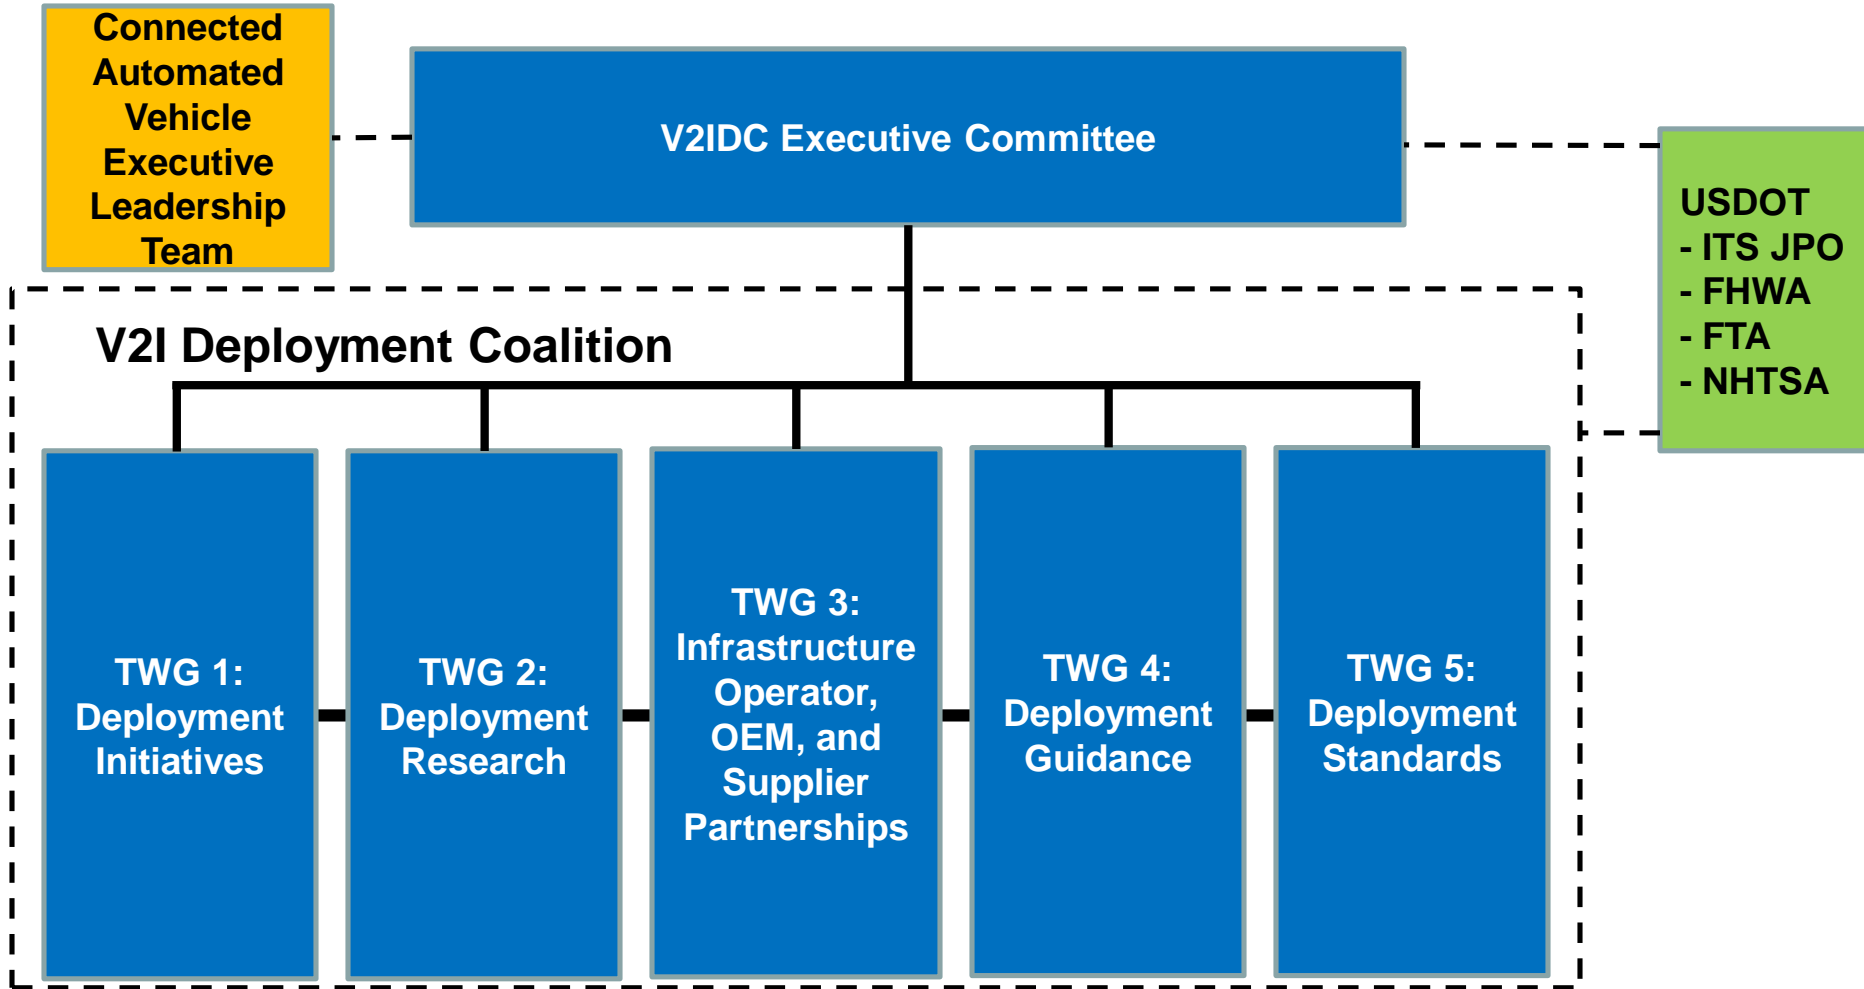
Connected Automated Vehicle Executive Leadership Team

V2IDC Executive Committee

USDOT
- ITS JPO
- FHWA
- FTA
- NHTSA

V2I Deployment Coalition

TWG 1: Deployment Initiatives

TWG 2: Deployment Research

TWG 3: Infrastructure Operator, OEM, and Supplier Partnerships

TWG 4: Deployment Guidance

TWG 5: Deployment Standards